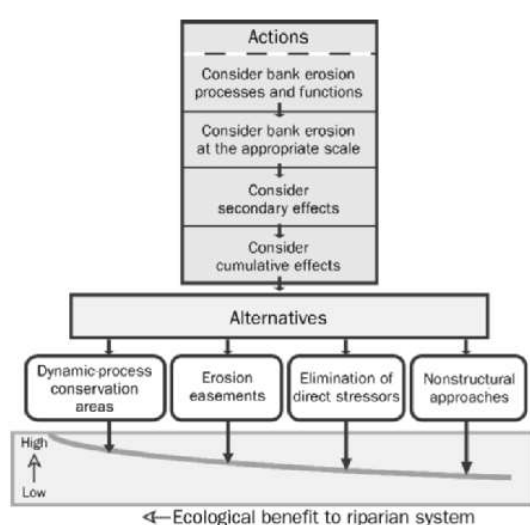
Actions

Consider bank erosion processes and functions

Consider bank erosion at the appropriate scale

Consider secondary effects

Consider cumulative effects

Alternatives

Dynamic-process conservation areas

Erosion easements

Elimination of direct stressors

Nonstructural approaches

High

Low

Ecological benefit to riparian system